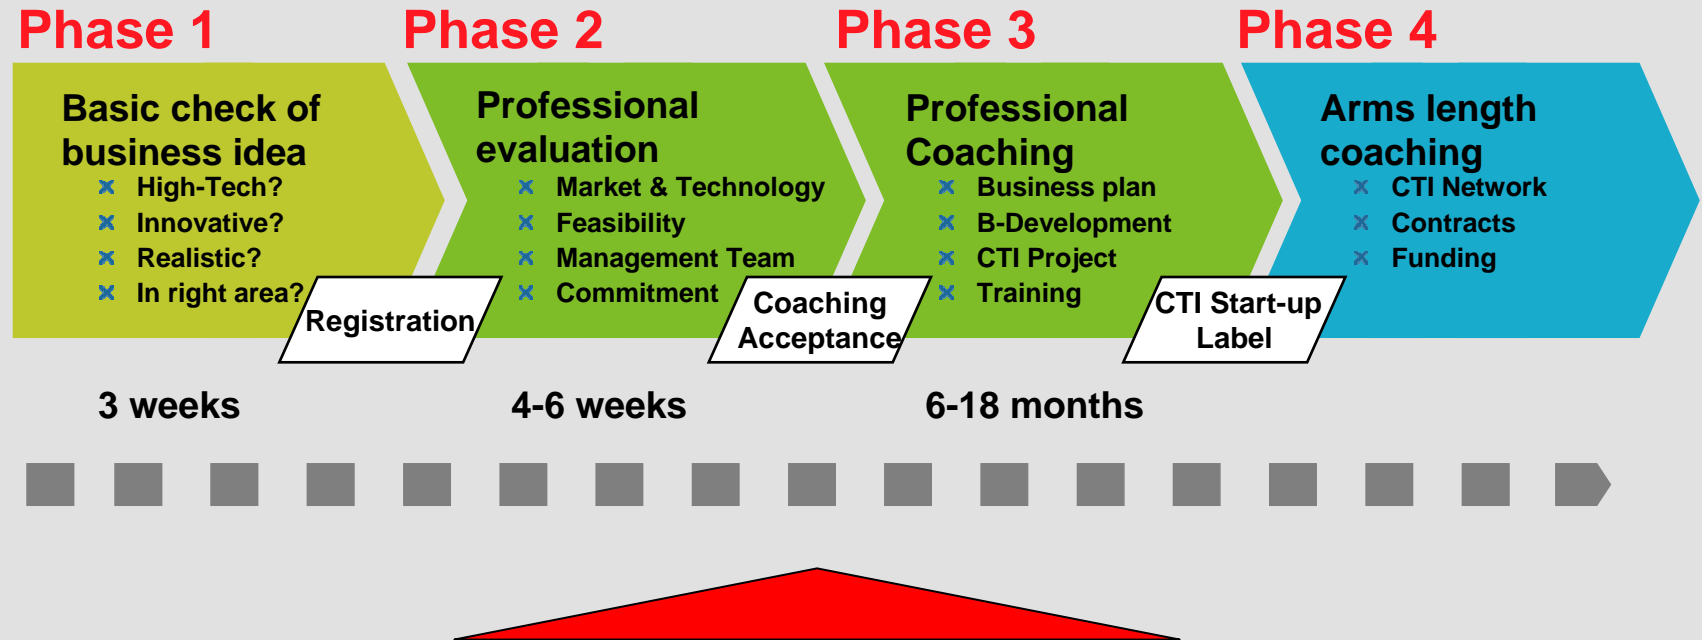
Phase 1

Basic check of business idea
High-Tech?
Innovative?
Realistic?
In right area?

Phase 2

Professional evaluation
Market & Technology
Feasibility
Management Team
Commitment

Phase 3

Professional Coaching
Business plan
B-Development
CTI Project
Training

Phase 4

Arms length coaching
CTI Network
Contracts
Funding

Registration

Coaching Acceptance

CTI Start-up Label

3 weeks

4-6 weeks

6-18 months